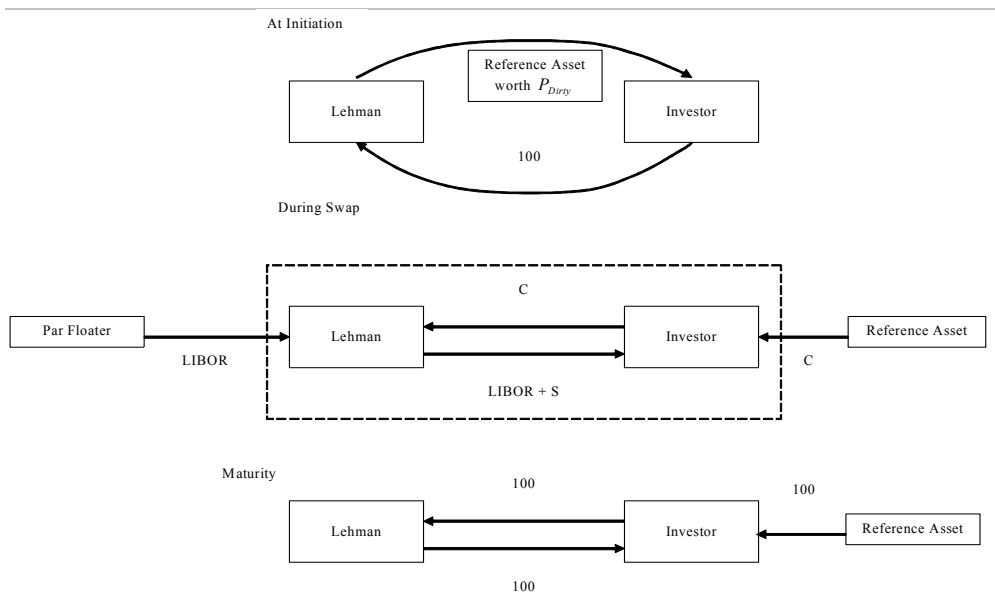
At Initiation

Reference Asset worth $P_{Dirty}$

Lehman

Investor

100

During Swap

C

Par Floater

Lehman

Investor

Reference Asset

LIBOR

C

LIBOR + S

Maturity

100

100

Lehman

Investor

Reference Asset

100